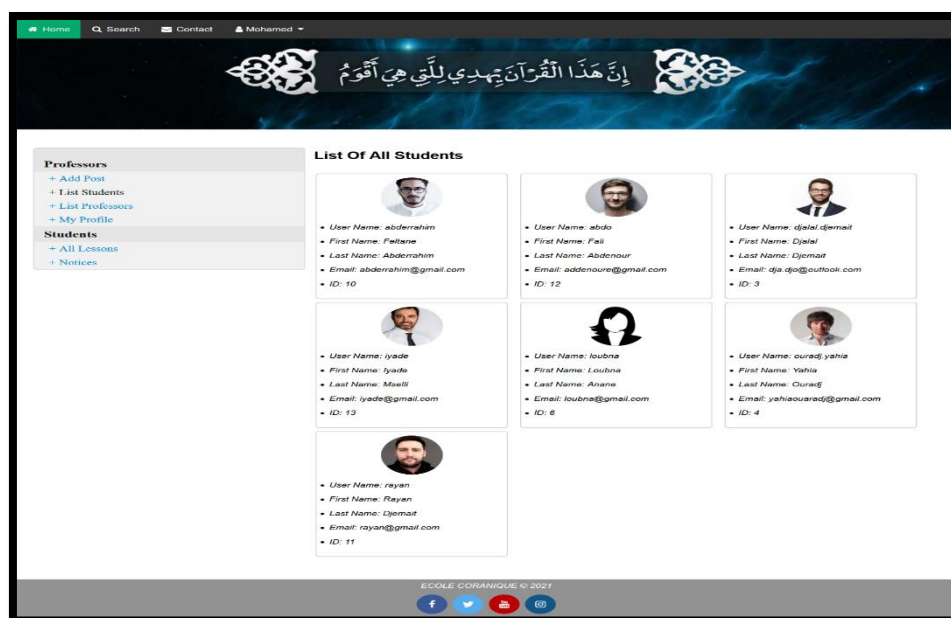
Home Search Contact Mohamed

إِنَّ هَٰذَا الْقُرْآنَ يَهْدِي لِلَّتِي هِيَ أَقْوَمُ

Professors
+ Add Post
+ List Students
+ List Professors
+ My Profile
Students
+ All Lessons
+ Notices

List Of All Students

- User Name: abderrahim
- First Name: Feltane
- Last Name: Abderrahim
- Email: abderrahim@gmail.com
- ID: 10

- User Name: abdo
- First Name: Fali
- Last Name: Abdenour
- Email: addenoure@gmail.com
- ID: 12

- User Name: djalal.djemait
- First Name: Djalal
- Last Name: Djemait
- Email: dja.djo@outlook.com
- ID: 3

- User Name: iyade
- First Name: Iyade
- Last Name: Mselli
- Email: iyade@gmail.com
- ID: 13

- User Name: loubna
- First Name: Loubna
- Last Name: Anane
- Email: loubna@gmail.com
- ID: 6

- User Name: ouradj.yahia
- First Name: Yahia
- Last Name: Ouradj
- Email: yahiaouaradj@gmail.com
- ID: 4

- User Name: rayan
- First Name: Rayan
- Last Name: Djemait
- Email: rayan@gmail.com
- ID: 11

ECOLE CORANIQUE © 2021